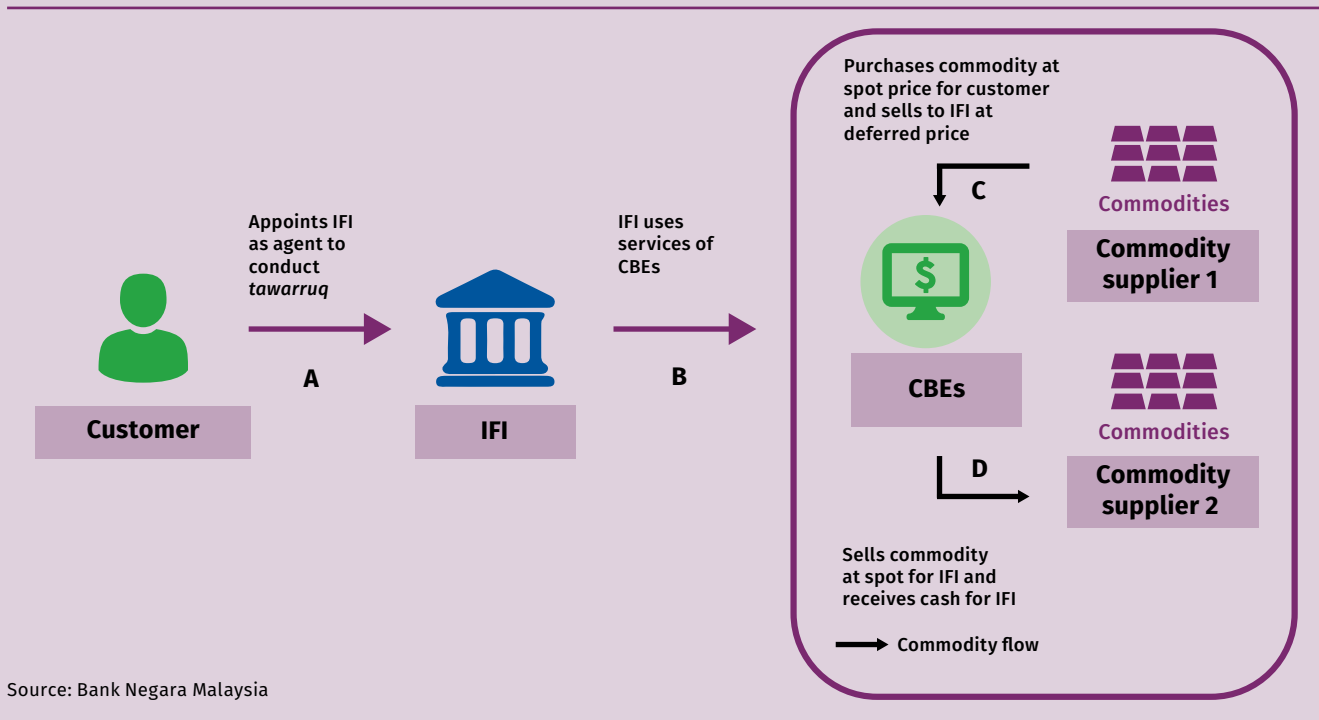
Customer

Appoints IFI as agent to conduct *tawarruq*

A

IFI

IFI uses services of CBEs

B

Purchases commodity at spot price for customer and sells to IFI at deferred price

C

$

CBEs

D

Sells commodity at spot for IFI and receives cash for IFI

Commodities

Commodity supplier 1

Commodities

Commodity supplier 2

Commodity flow

Source: Bank Negara Malaysia